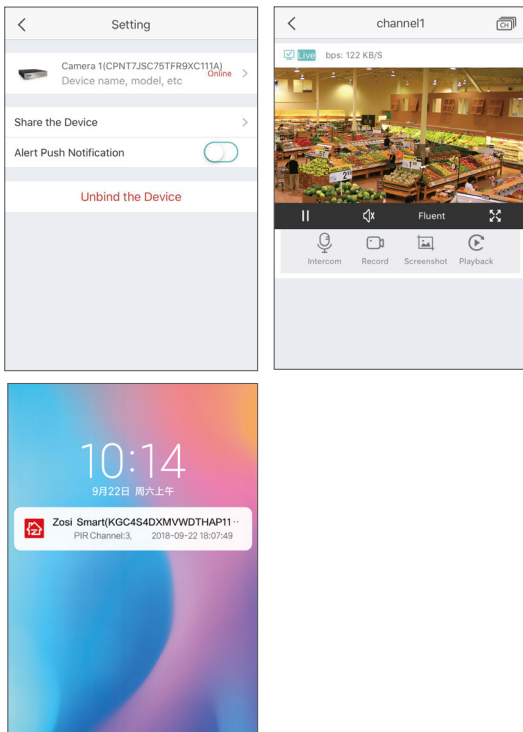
Setting

Camera 1(CPNT7JSC75TFR9XC111A)
Device name, model, etc
Online

Share the Device

Alert Push Notification

Unbind the Device

channel1

CH

Live bps: 122 KB/S

Fluent

Intercom Record Screenshot Playback

10:14
9月22日 周六上午

Zosi Smart(KGC4S4DXMVWDTHAP11··
PIR Channel:3, 2018-09-22 18:07:49